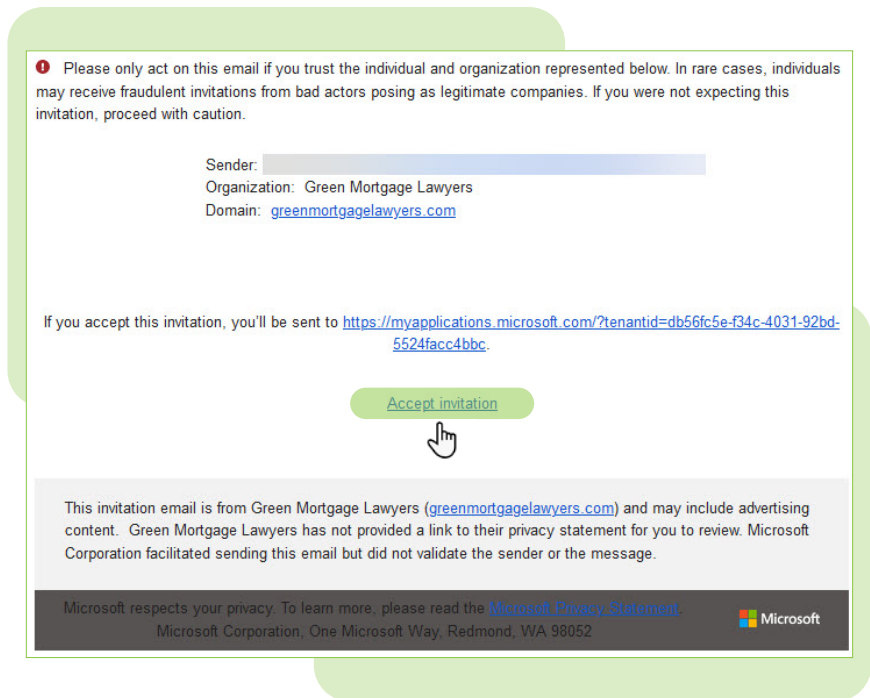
Please only act on this email if you trust the individual and organization represented below. In rare cases, individuals may receive fraudulent invitations from bad actors posing as legitimate companies. If you were not expecting this invitation, proceed with caution.

Sender: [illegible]
Organization: Green Mortgage Lawyers
Domain: greenmortgagelawyers.com

If you accept this invitation, you'll be sent to https://myapplications.microsoft.com/?tenantid=db56fc5e-f34c-4031-92bd-5524facc4bbc.

Accept invitation

This invitation email is from Green Mortgage Lawyers (greenmortgagelawyers.com) and may include advertising content. Green Mortgage Lawyers has not provided a link to their privacy statement for you to review. Microsoft Corporation facilitated sending this email but did not validate the sender or the message.

Microsoft respects your privacy. To learn more, please read the Microsoft Privacy Statement.
Microsoft Corporation, One Microsoft Way, Redmond, WA 98052

Microsoft